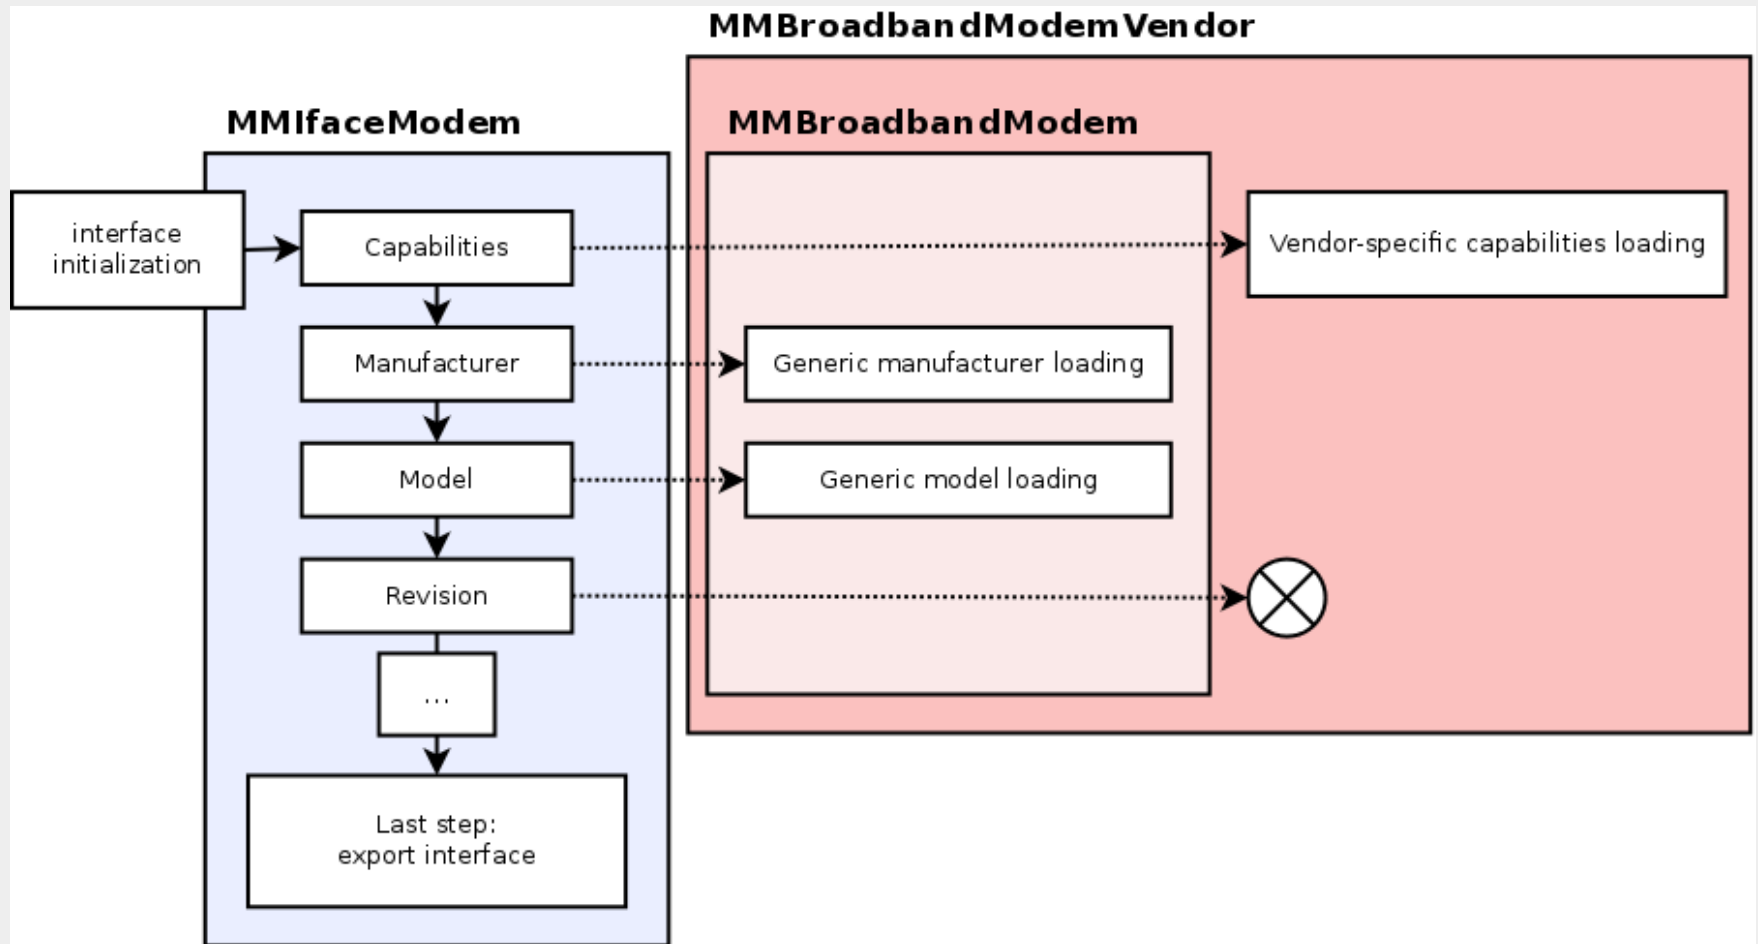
MMBroadbandModemVendor

MMIfaceModem

MMBroadbandModem

interface initialization

Capabilities

Vendor-specific capabilities loading

Manufacturer

Generic manufacturer loading

Model

Generic model loading

Revision

...

Last step: export interface